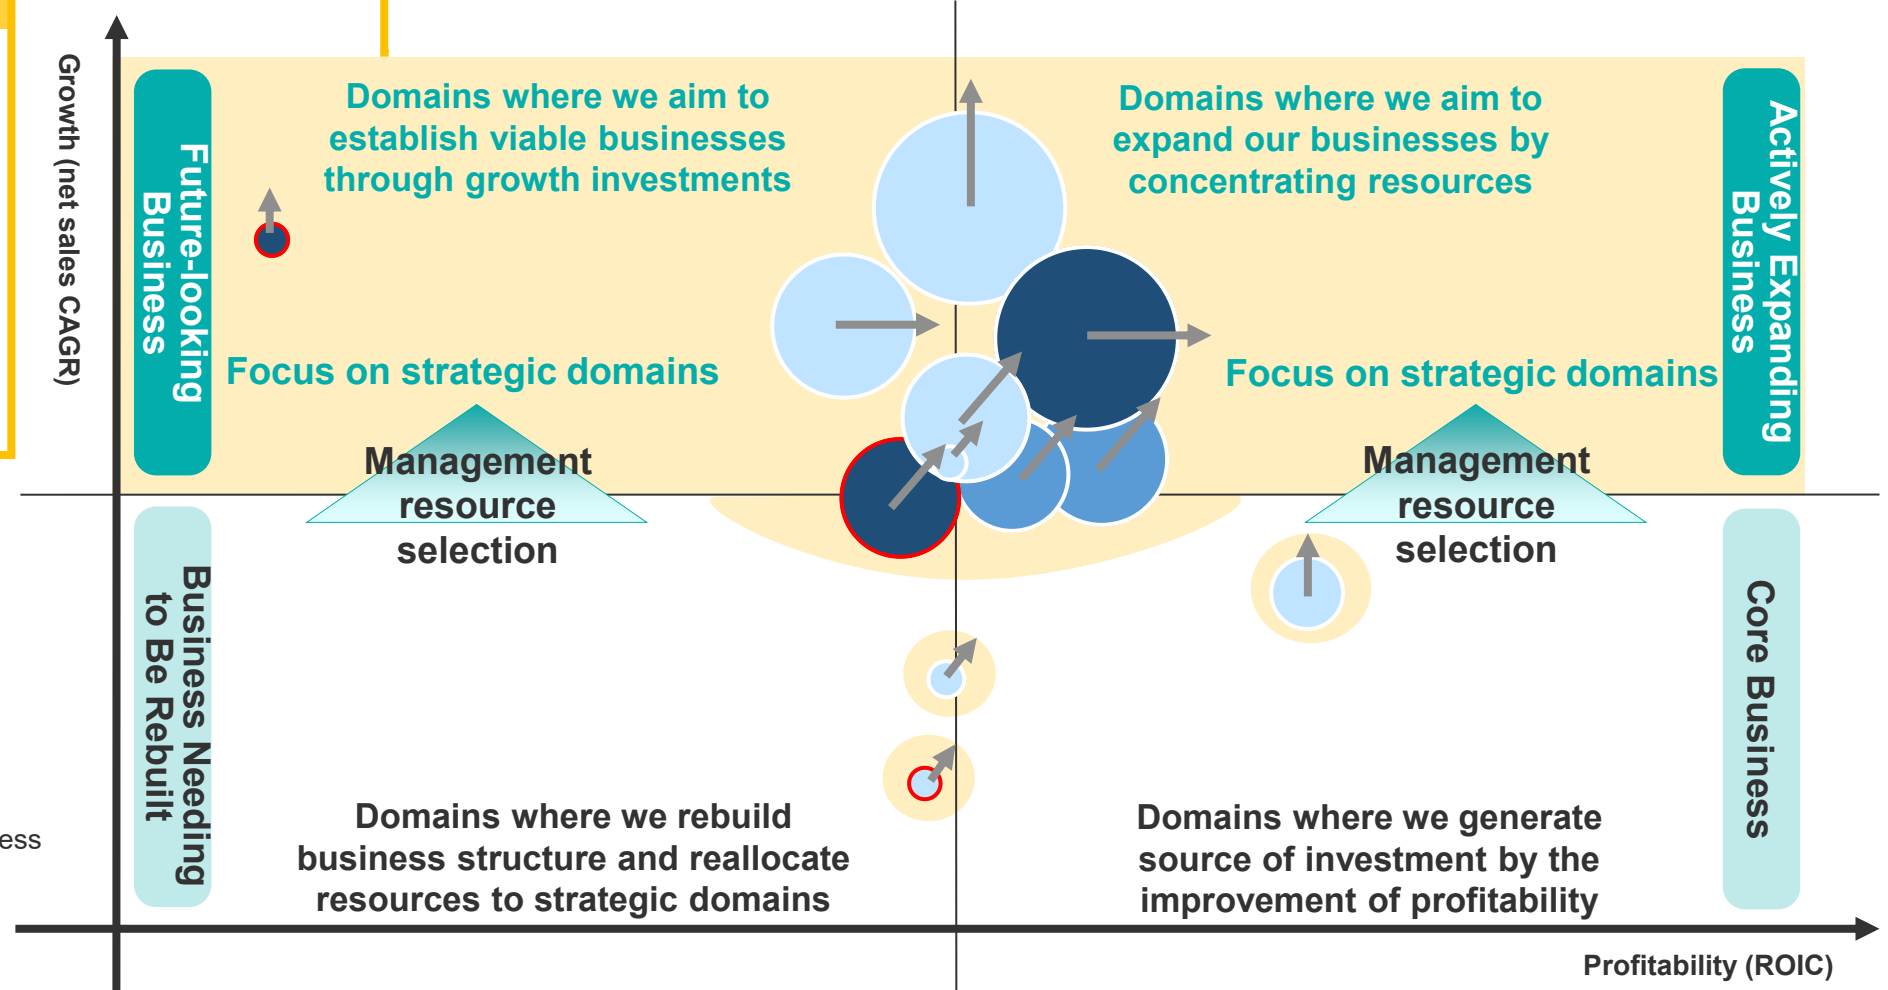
Growth (net sales CAGR)

Future-looking Business

Domains where we aim to establish viable businesses through growth investments

Focus on strategic domains

Management resource selection

Domains where we aim to expand our businesses by concentrating resources

Focus on strategic domains

Management resource selection

Actively Expanding Business

Business Needing to Be Rebuilt

ess

Domains where we rebuild business structure and reallocate resources to strategic domains

Domains where we generate source of investment by the improvement of profitability

Core Business

Profitability (ROIC)